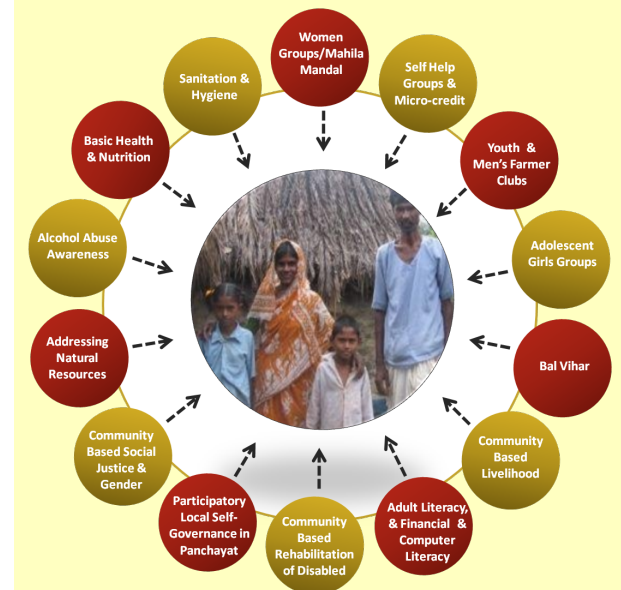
Women Groups/Mahila Mandal

Self Help Groups & Micro-credit

Youth & Men's Farmer Clubs

Adolescent Girls Groups

Bal Vihar

Community Based Livelihood

Adult Literacy, & Financial & Computer Literacy

Community Based Rehabilitation of Disabled

Participatory Local Self-Governance in Panchayat

Community Based Social Justice & Gender

Addressing Natural Resources

Alcohol Abuse Awareness

Basic Health & Nutrition

Sanitation & Hygiene